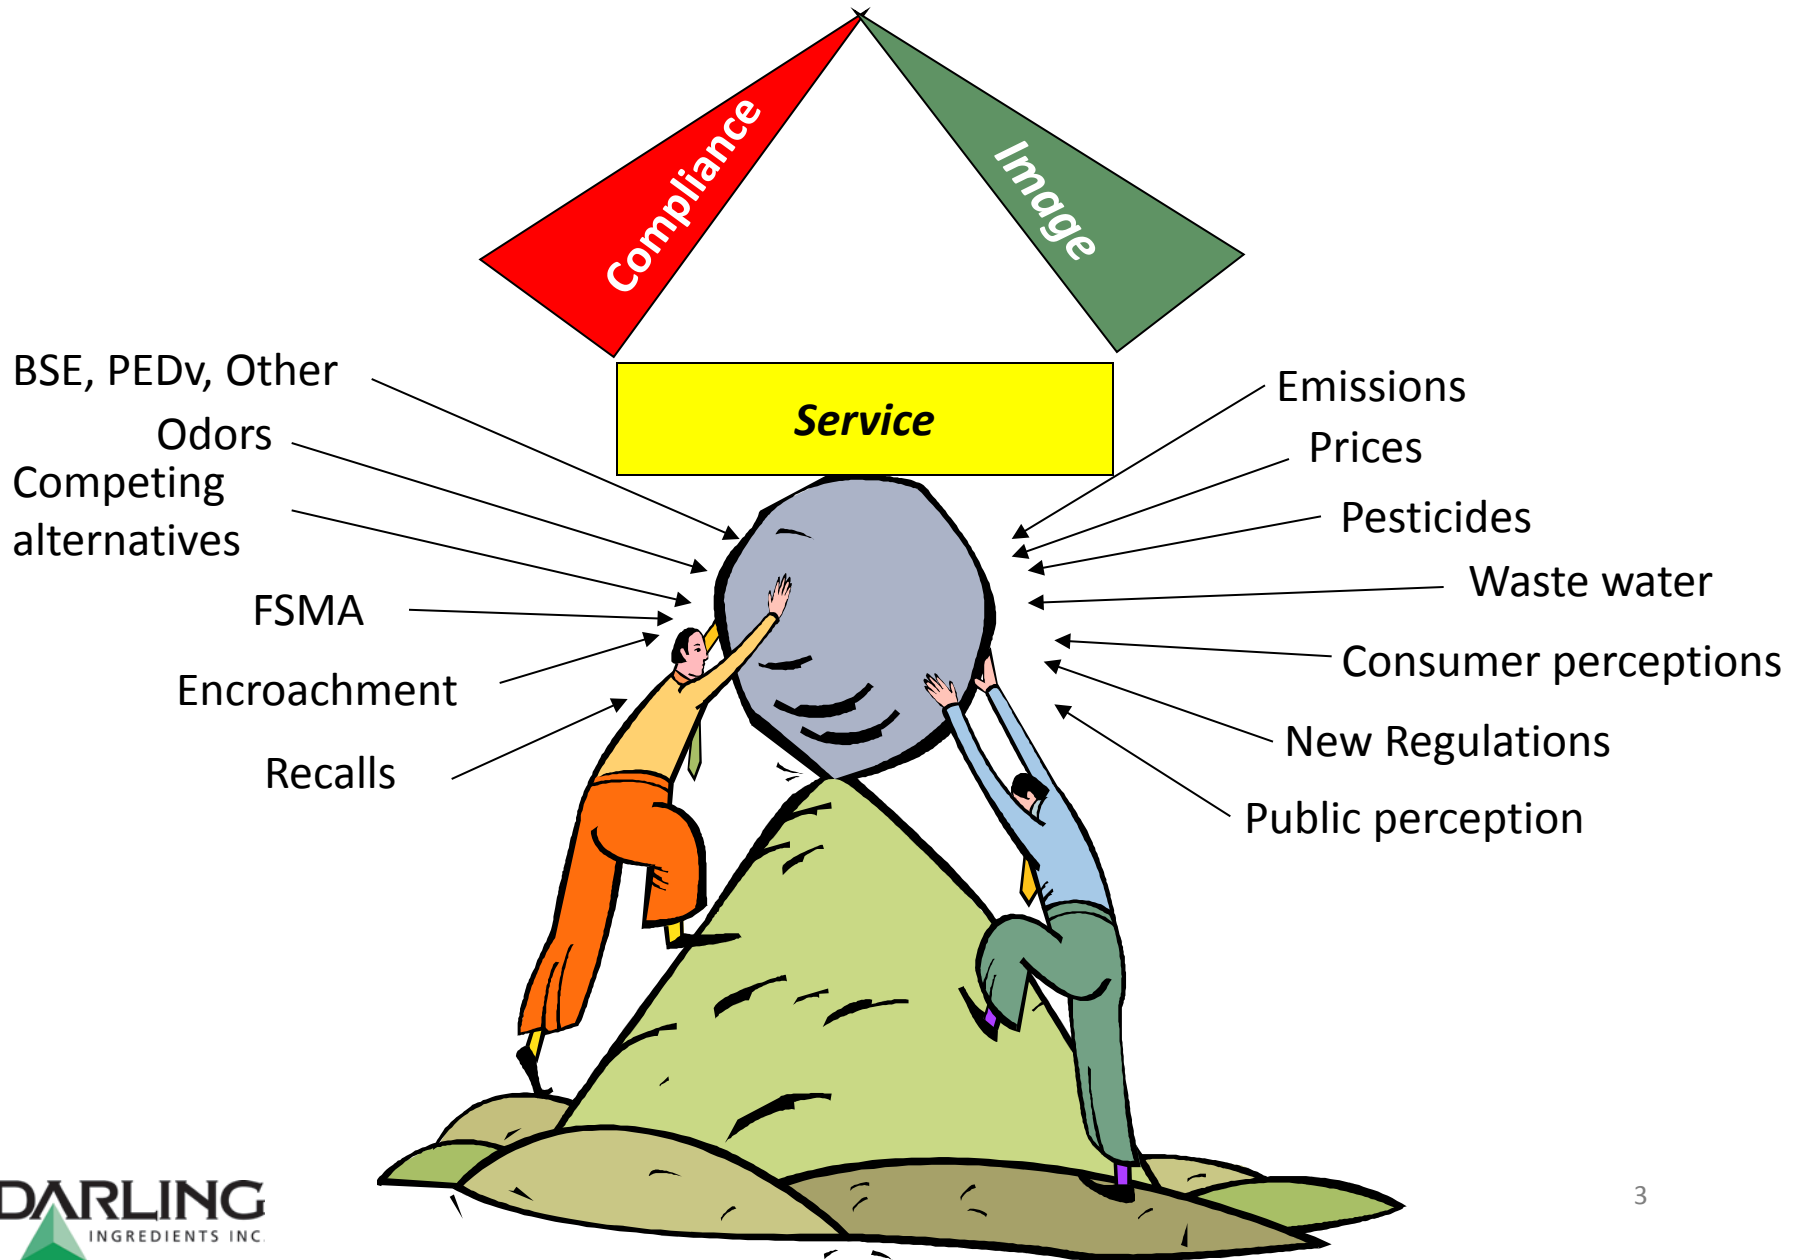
Compliance

Image

Service

BSE, PEDv, Other

Odors

Competing alternatives

FSMA

Encroachment

Recalls

Emissions

Prices

Pesticides

Waste water

Consumer perceptions

New Regulations

Public perception

DARLING INGREDIENTS INC.

3